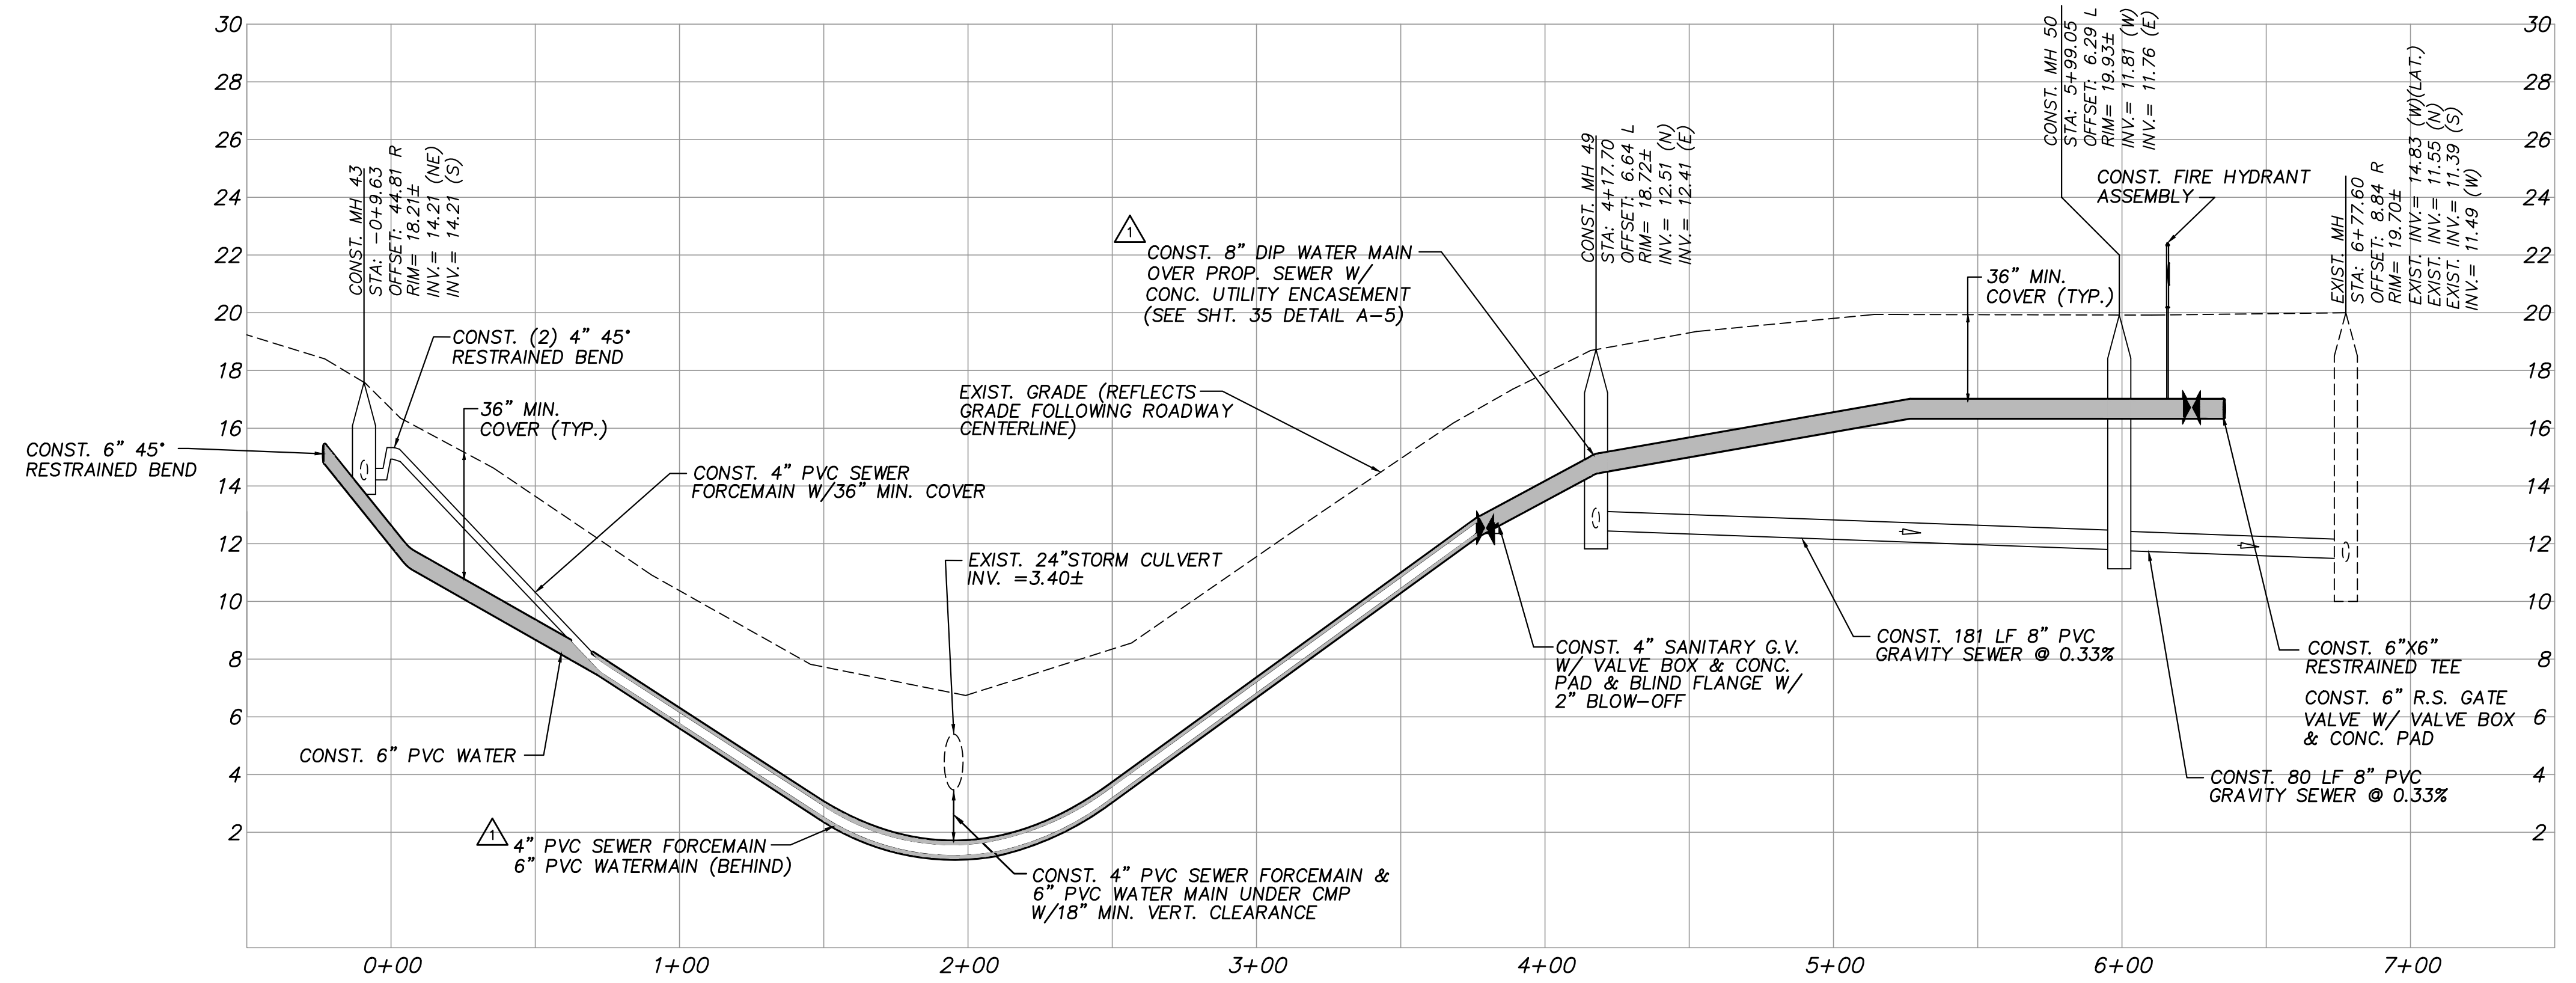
30
28
26
24
22
20
18
16
14
12
10
8
6
4
2

CONST. MH 43
STA: -0+9.63
OFFSET: 44.81 R
RIM= 18.21±
INV.= 14.21 (NE)
INV.= 14.21 (S)

CONST. (2) 4" 45°
RESTRAINED BEND

36" MIN.
COVER (TYP.)

CONST. 6" 45°
RESTRAINED BEND

CONST. 4" PVC SEWER
FORCEMAIN W/36" MIN. COVER

EXIST. 24"STORM CULVERT
INV. =3.40±

CONST. 6" PVC WATER

$\triangle$1 4" PVC SEWER FORCEMAIN
6" PVC WATERMAIN (BEHIND)

CONST. 4" PVC SEWER FORCEMAIN &
6" PVC WATER MAIN UNDER CMP
W/18" MIN. VERT. CLEARANCE

$\triangle$1 CONST. 8" DIP WATER MAIN
OVER PROP. SEWER W/
CONC. UTILITY ENCASEMENT
(SEE SHT. 35 DETAIL A-5)

EXIST. GRADE (REFLECTS
GRADE FOLLOWING ROADWAY
CENTERLINE)

CONST. MH 49
STA: 4+17.70
OFFSET: 6.64 L
RIM= 18.72±
INV.= 12.51 (N)
INV.= 12.41 (E)

CONST. 4" SANITARY G.V.
W/ VALVE BOX & CONC.
PAD & BLIND FLANGE W/
2" BLOW-OFF

CONST. 181 LF 8" PVC
GRAVITY SEWER @ 0.33%

CONST. MH 50
STA: 5+99.05
OFFSET: 6.29 L
RIM= 19.93±
INV.= 11.81 (W)
INV.= 11.76 (E)

36" MIN.
COVER (TYP.)

CONST. FIRE HYDRANT
ASSEMBLY

EXIST. MH
STA: 6+77.60
OFFSET: 8.84 R
RIM= 19.70±
EXIST. INV.= 14.83 (W)(LAT.)
EXIST. INV.= 11.55 (N)
EXIST. INV.= 11.39 (S)
INV.= 11.49 (W)

CONST. 6"X6"
RESTRAINED TEE

CONST. 6" R.S. GATE
VALVE W/ VALVE BOX
& CONC. PAD

CONST. 80 LF 8" PVC
GRAVITY SEWER @ 0.33%

0+00 1+00 2+00 3+00 4+00 5+00 6+00 7+00